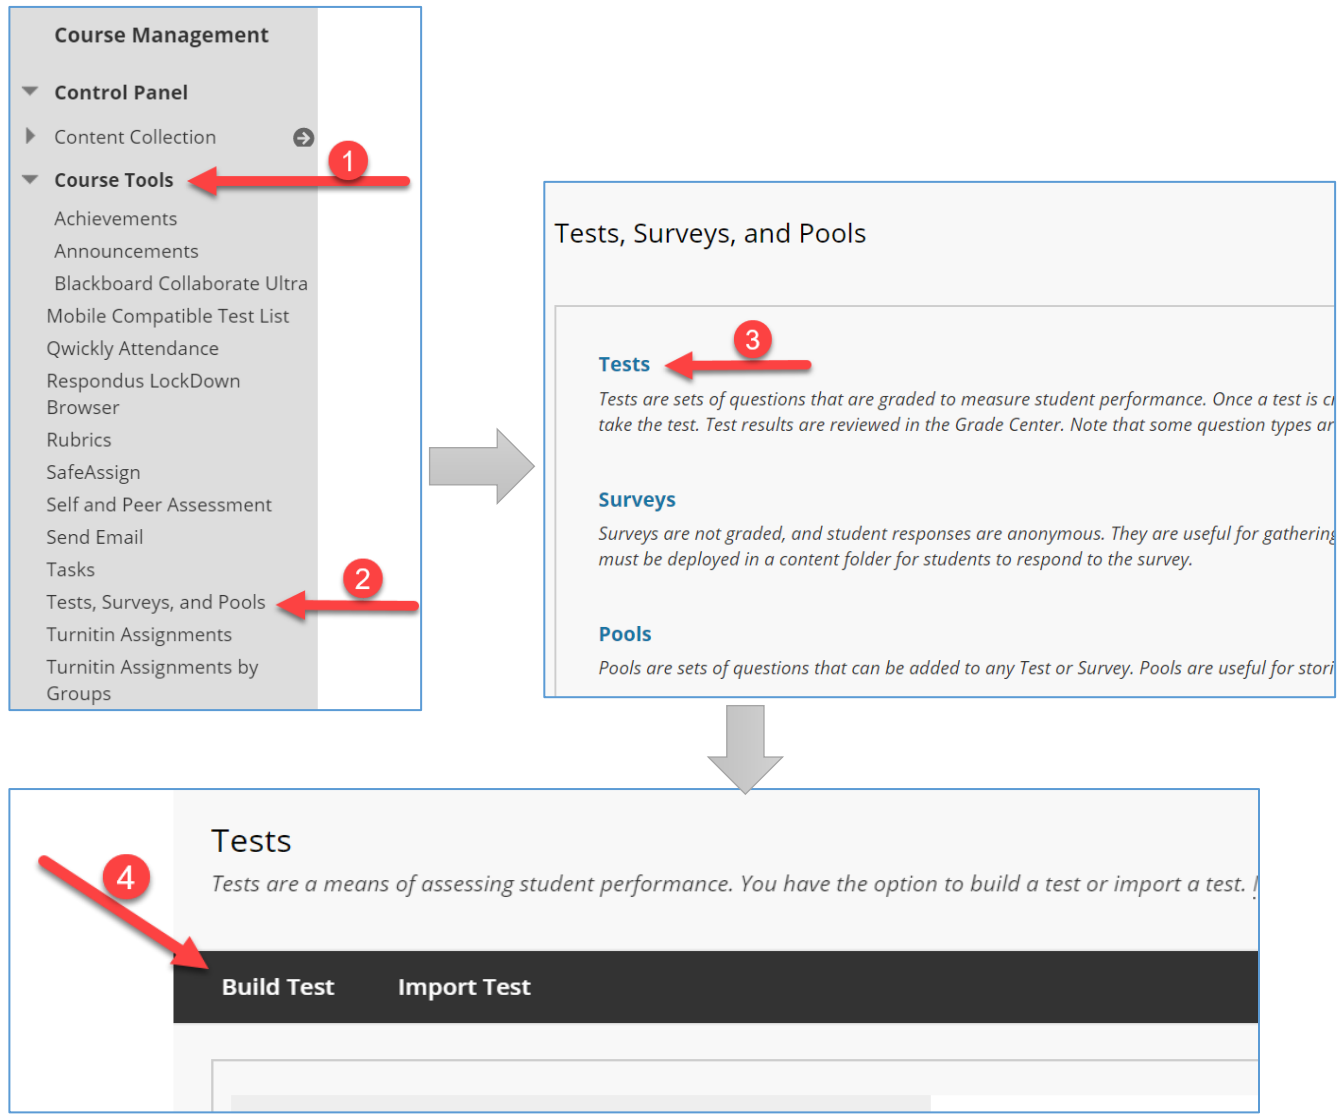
Course Management

Control Panel

Content Collection

Course Tools

1

Achievements

Announcements

Blackboard Collaborate Ultra

Mobile Compatible Test List

Qwickly Attendance

Respondus LockDown Browser

Rubrics

SafeAssign

Self and Peer Assessment

Send Email

Tasks

Tests, Surveys, and Pools

2

Turnitin Assignments

Turnitin Assignments by Groups

Tests, Surveys, and Pools

3

Tests

Tests are sets of questions that are graded to measure student performance. Once a test is c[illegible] take the test. Test results are reviewed in the Grade Center. Note that some question types ar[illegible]

Surveys

Surveys are not graded, and student responses are anonymous. They are useful for gathering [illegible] must be deployed in a content folder for students to respond to the survey.

Pools

Pools are sets of questions that can be added to any Test or Survey. Pools are useful for stor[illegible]

Tests

Tests are a means of assessing student performance. You have the option to build a test or import a test. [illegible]

4

Build Test

Import Test